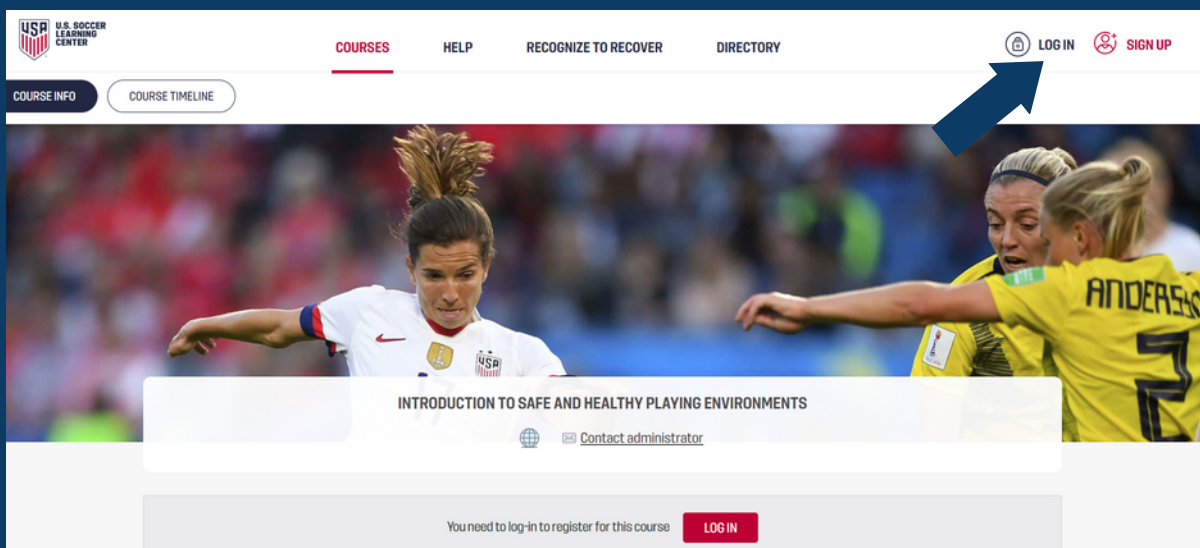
USA U.S. SOCCER LEARNING CENTER

COURSES HELP RECOGNIZE TO RECOVER DIRECTORY

LOG IN SIGN UP

COURSE INFO COURSE TIMELINE

USA

ANDERSSO 2

INTRODUCTION TO SAFE AND HEALTHY PLAYING ENVIRONMENTS

Contact administrator

You need to log-in to register for this course LOG IN